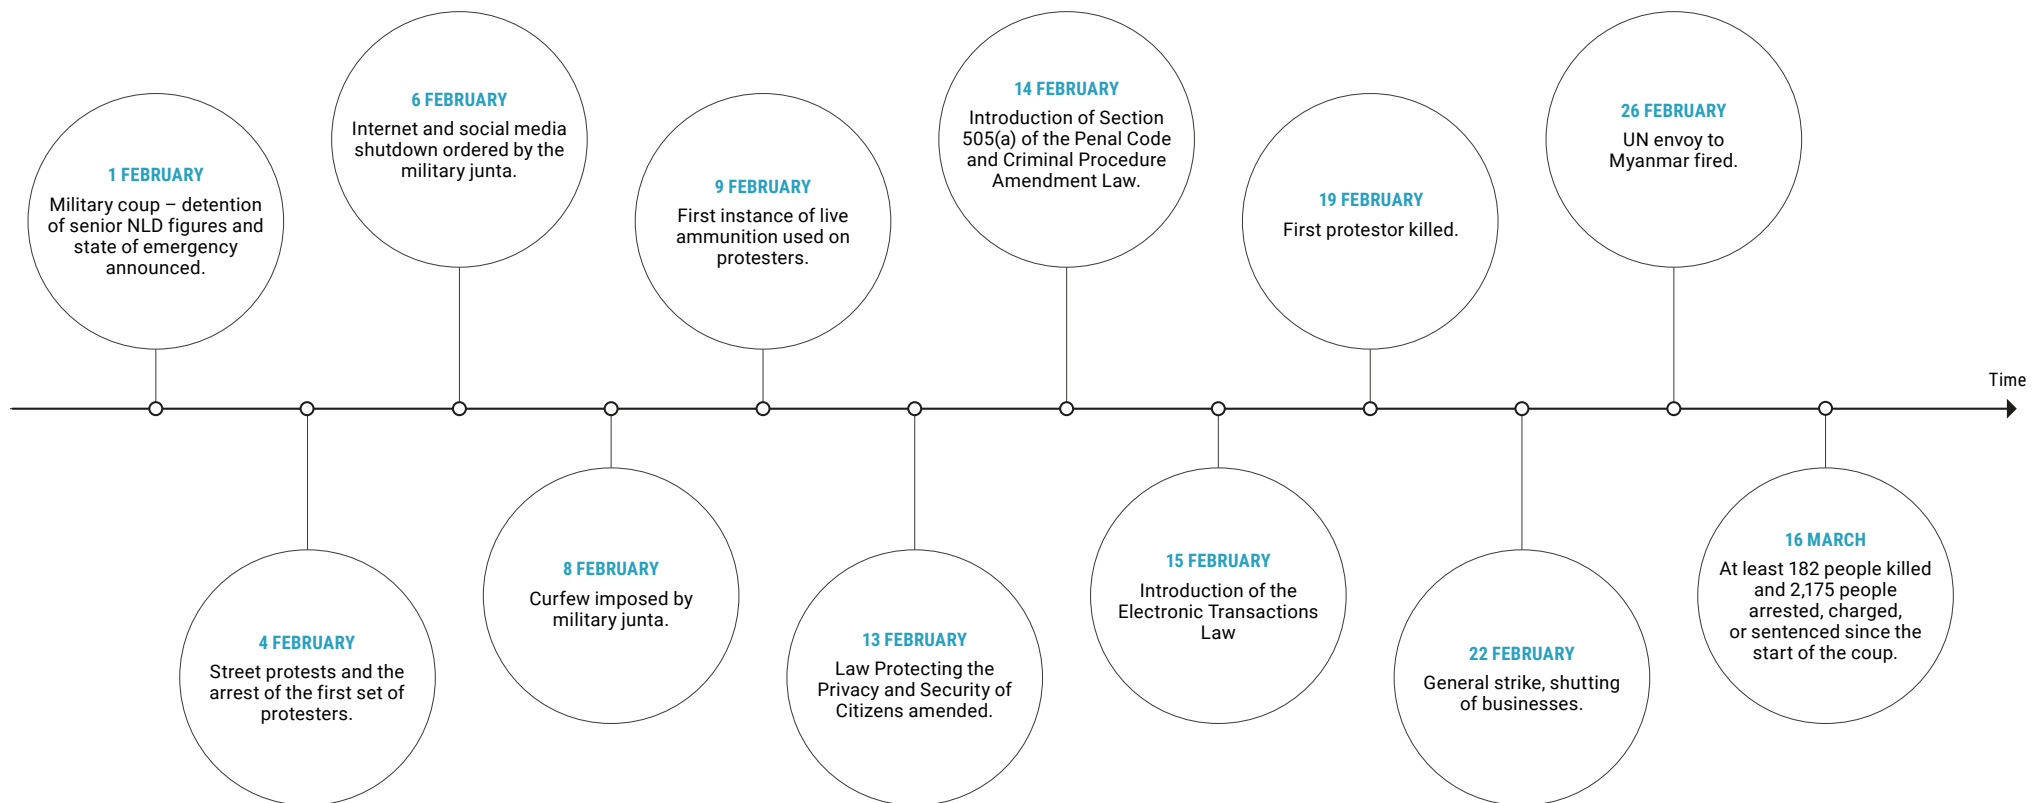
1 FEBRUARY
Military coup – detention of senior NLD figures and state of emergency announced.

4 FEBRUARY
Street protests and the arrest of the first set of protesters.

6 FEBRUARY
Internet and social media shutdown ordered by the military junta.

8 FEBRUARY
Curfew imposed by military junta.

9 FEBRUARY
First instance of live ammunition used on protesters.

13 FEBRUARY
Law Protecting the Privacy and Security of Citizens amended.

14 FEBRUARY
Introduction of Section 505(a) of the Penal Code and Criminal Procedure Amendment Law.

15 FEBRUARY
Introduction of the Electronic Transactions Law

19 FEBRUARY
First protestor killed.

22 FEBRUARY
General strike, shutting of businesses.

26 FEBRUARY
UN envoy to Myanmar fired.

16 MARCH
At least 182 people killed and 2,175 people arrested, charged, or sentenced since the start of the coup.

Time